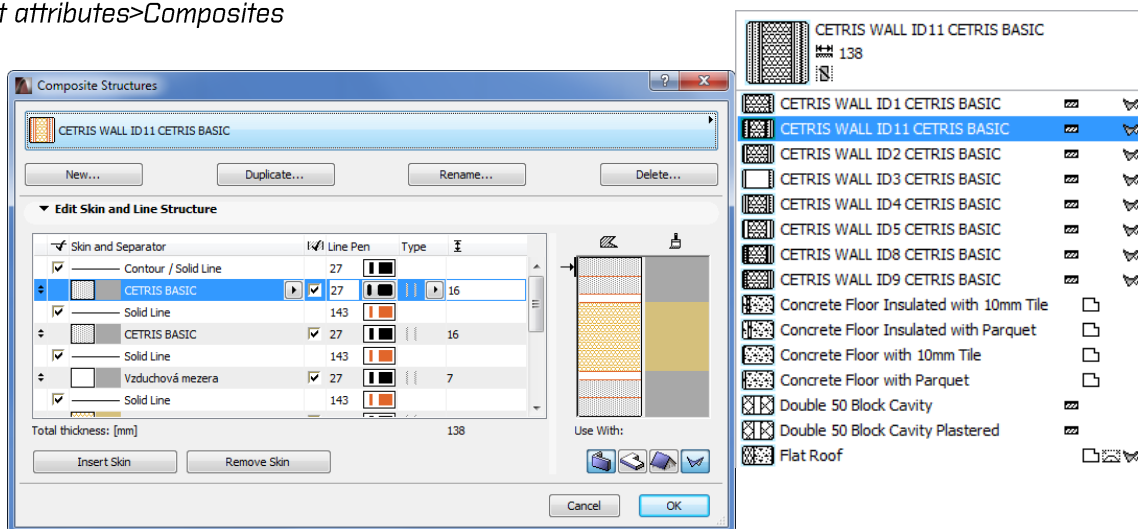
t attributes>Composites

Composite Structures

CETRIS WALL ID11 CETRIS BASIC

New...
Duplicate...
Rename...
Delete...

Edit Skin and Line Structure

| | Skin and Separator | | Line Pen | Type | |
|---|---|---|---|---|---|
| ☑ | Contour / Solid Line | | 27 | | |
| | CETRIS BASIC | ☑ | 27 | | 16 |
| ☑ | Solid Line | | 143 | | |
| | CETRIS BASIC | ☑ | 27 | | 16 |
| ☑ | Solid Line | | 143 | | |
| | Vzduchová mezera | ☑ | 27 | | 7 |
| ☑ | Solid Line | | 143 | | |

Total thickness: [mm] 138

Use With:

Insert Skin
Remove Skin

Cancel
OK

CETRIS WALL ID11 CETRIS BASIC
138

CETRIS WALL ID1 CETRIS BASIC
CETRIS WALL ID11 CETRIS BASIC
CETRIS WALL ID2 CETRIS BASIC
CETRIS WALL ID3 CETRIS BASIC
CETRIS WALL ID4 CETRIS BASIC
CETRIS WALL ID5 CETRIS BASIC
CETRIS WALL ID8 CETRIS BASIC
CETRIS WALL ID9 CETRIS BASIC
Concrete Floor Insulated with 10mm Tile
Concrete Floor Insulated with Parquet
Concrete Floor with 10mm Tile
Concrete Floor with Parquet
Double 50 Block Cavity
Double 50 Block Cavity Plastered
Flat Roof